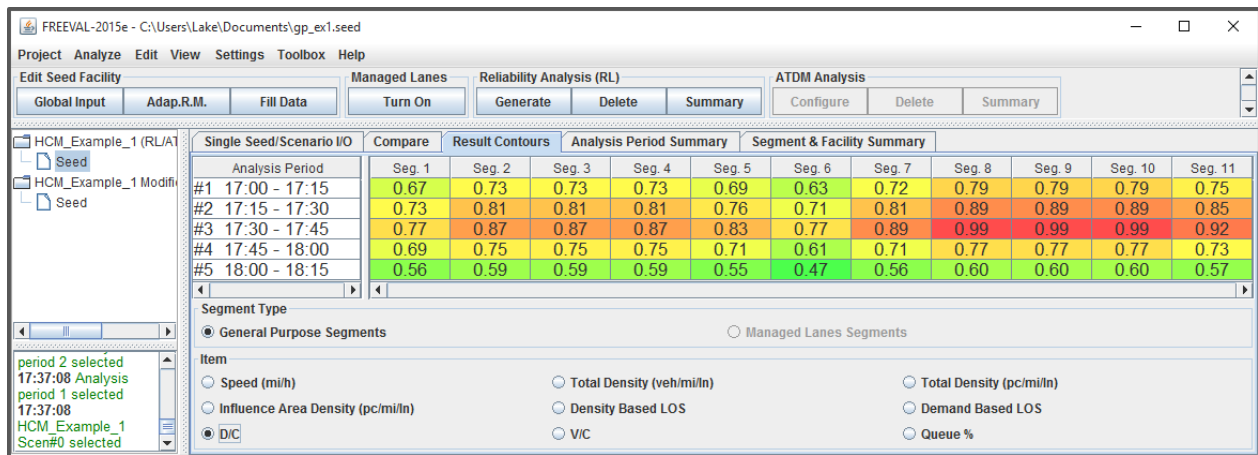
FREEVAL-2015e - C:\Users\Lake\Documents\gp_ex1.seed

Project Analyze Edit View Settings Toolbox Help

Edit Seed Facility
Global Input | Adap.R.M. | Fill Data

Managed Lanes
Turn On

Reliability Analysis (RL)
Generate | Delete | Summary

ATDM Analysis
Configure | Delete | Summary

HCM_Example_1 (RL/AT
Seed
HCM_Example_1 Modifi
Seed

period 2 selected
17:37:08 Analysis period 1 selected
17:37:08
HCM_Example_1 Scen#0 selected

Single Seed/Scenario I/O | Compare | Result Contours | Analysis Period Summary | Segment & Facility Summary

| Analysis Period | Seg. 1 | Seg. 2 | Seg. 3 | Seg. 4 | Seg. 5 | Seg. 6 | Seg. 7 | Seg. 8 | Seg. 9 | Seg. 10 | Seg. 11 |
|---|---|---|---|---|---|---|---|---|---|---|---|
| #1 17:00 - 17:15 | 0.67 | 0.73 | 0.73 | 0.73 | 0.69 | 0.63 | 0.72 | 0.79 | 0.79 | 0.79 | 0.75 |
| #2 17:15 - 17:30 | 0.73 | 0.81 | 0.81 | 0.81 | 0.76 | 0.71 | 0.81 | 0.89 | 0.89 | 0.89 | 0.85 |
| #3 17:30 - 17:45 | 0.77 | 0.87 | 0.87 | 0.87 | 0.83 | 0.77 | 0.89 | 0.99 | 0.99 | 0.99 | 0.92 |
| #4 17:45 - 18:00 | 0.69 | 0.75 | 0.75 | 0.75 | 0.71 | 0.61 | 0.71 | 0.77 | 0.77 | 0.77 | 0.73 |
| #5 18:00 - 18:15 | 0.56 | 0.59 | 0.59 | 0.59 | 0.55 | 0.47 | 0.56 | 0.60 | 0.60 | 0.60 | 0.57 |

Segment Type
General Purpose Segments
Managed Lanes Segments

Item
Speed (mi/h)
Total Density (veh/mi/ln)
Total Density (pc/mi/ln)
Influence Area Density (pc/mi/ln)
Density Based LOS
Demand Based LOS
D/C
V/C
Queue %